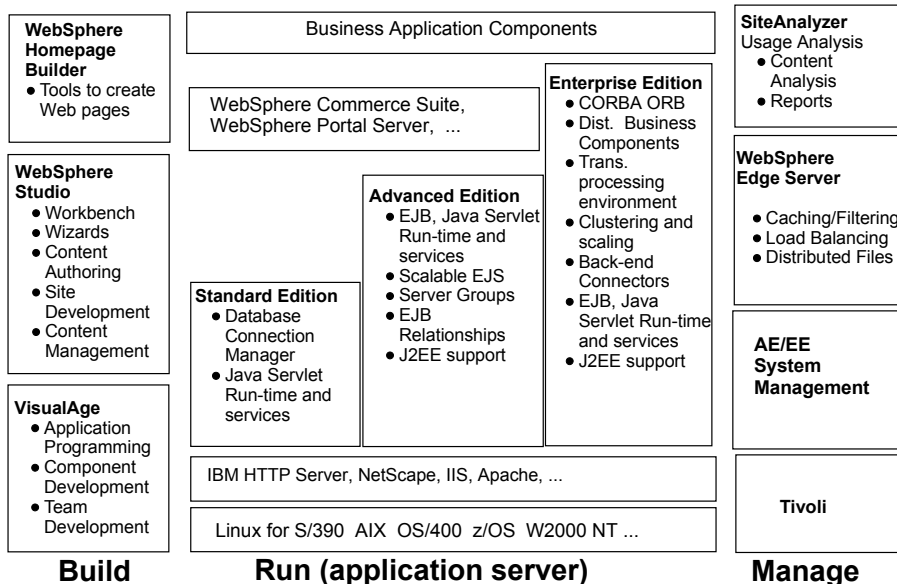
**WebSphere Homepage Builder**
- Tools to create Web pages

**WebSphere Studio**
- Workbench
- Wizards
- Content Authoring
- Site Development
- Content Management

**VisualAge**
- Application Programming
- Component Development
- Team Development

**Build**

Business Application Components

WebSphere Commerce Suite, WebSphere Portal Server, ...

**Standard Edition**
- Database Connection Manager
- Java Servlet Run-time and services

**Advanced Edition**
- EJB, Java Servlet Run-time and services
- Scalable EJS
- Server Groups
- EJB Relationships
- J2EE support

**Enterprise Edition**
- CORBA ORB
- Dist. Business Components
- Trans. processing environment
- Clustering and scaling
- Back-end Connectors
- EJB, Java Servlet Run-time and services
- J2EE support

IBM HTTP Server, NetScape, IIS, Apache, ...

Linux for S/390 AIX OS/400 z/OS W2000 NT ...

**Run (application server)**

**SiteAnalyzer**
Usage Analysis
- Content Analysis
- Reports

**WebSphere Edge Server**
- Caching/Filtering
- Load Balancing
- Distributed Files

**AE/EE System Management**

**Tivoli**

**Manage**